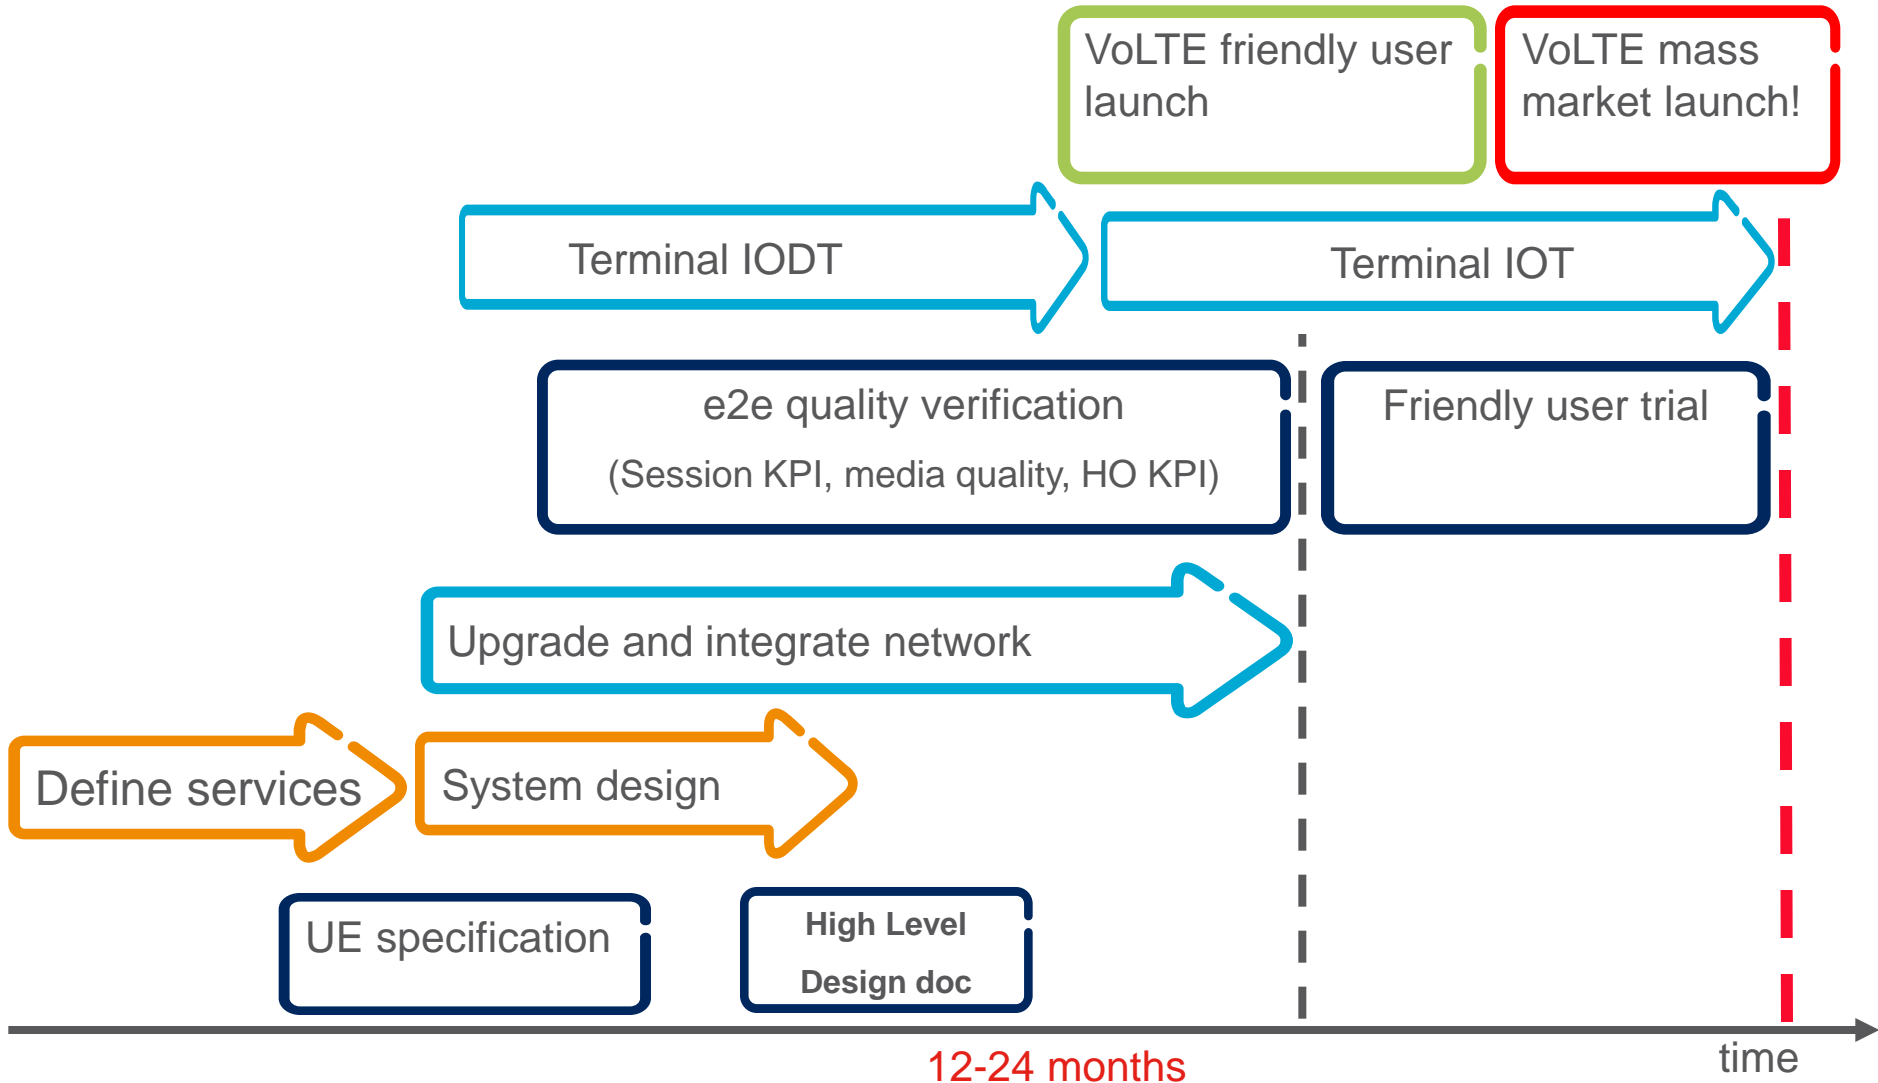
VoLTE friendly user launch

VoLTE mass market launch!

Terminal IODT

Terminal IOT

e2e quality verification

(Session KPI, media quality, HO KPI)

Friendly user trial

Upgrade and integrate network

Define services

System design

UE specification

High Level Design doc

12-24 months

time